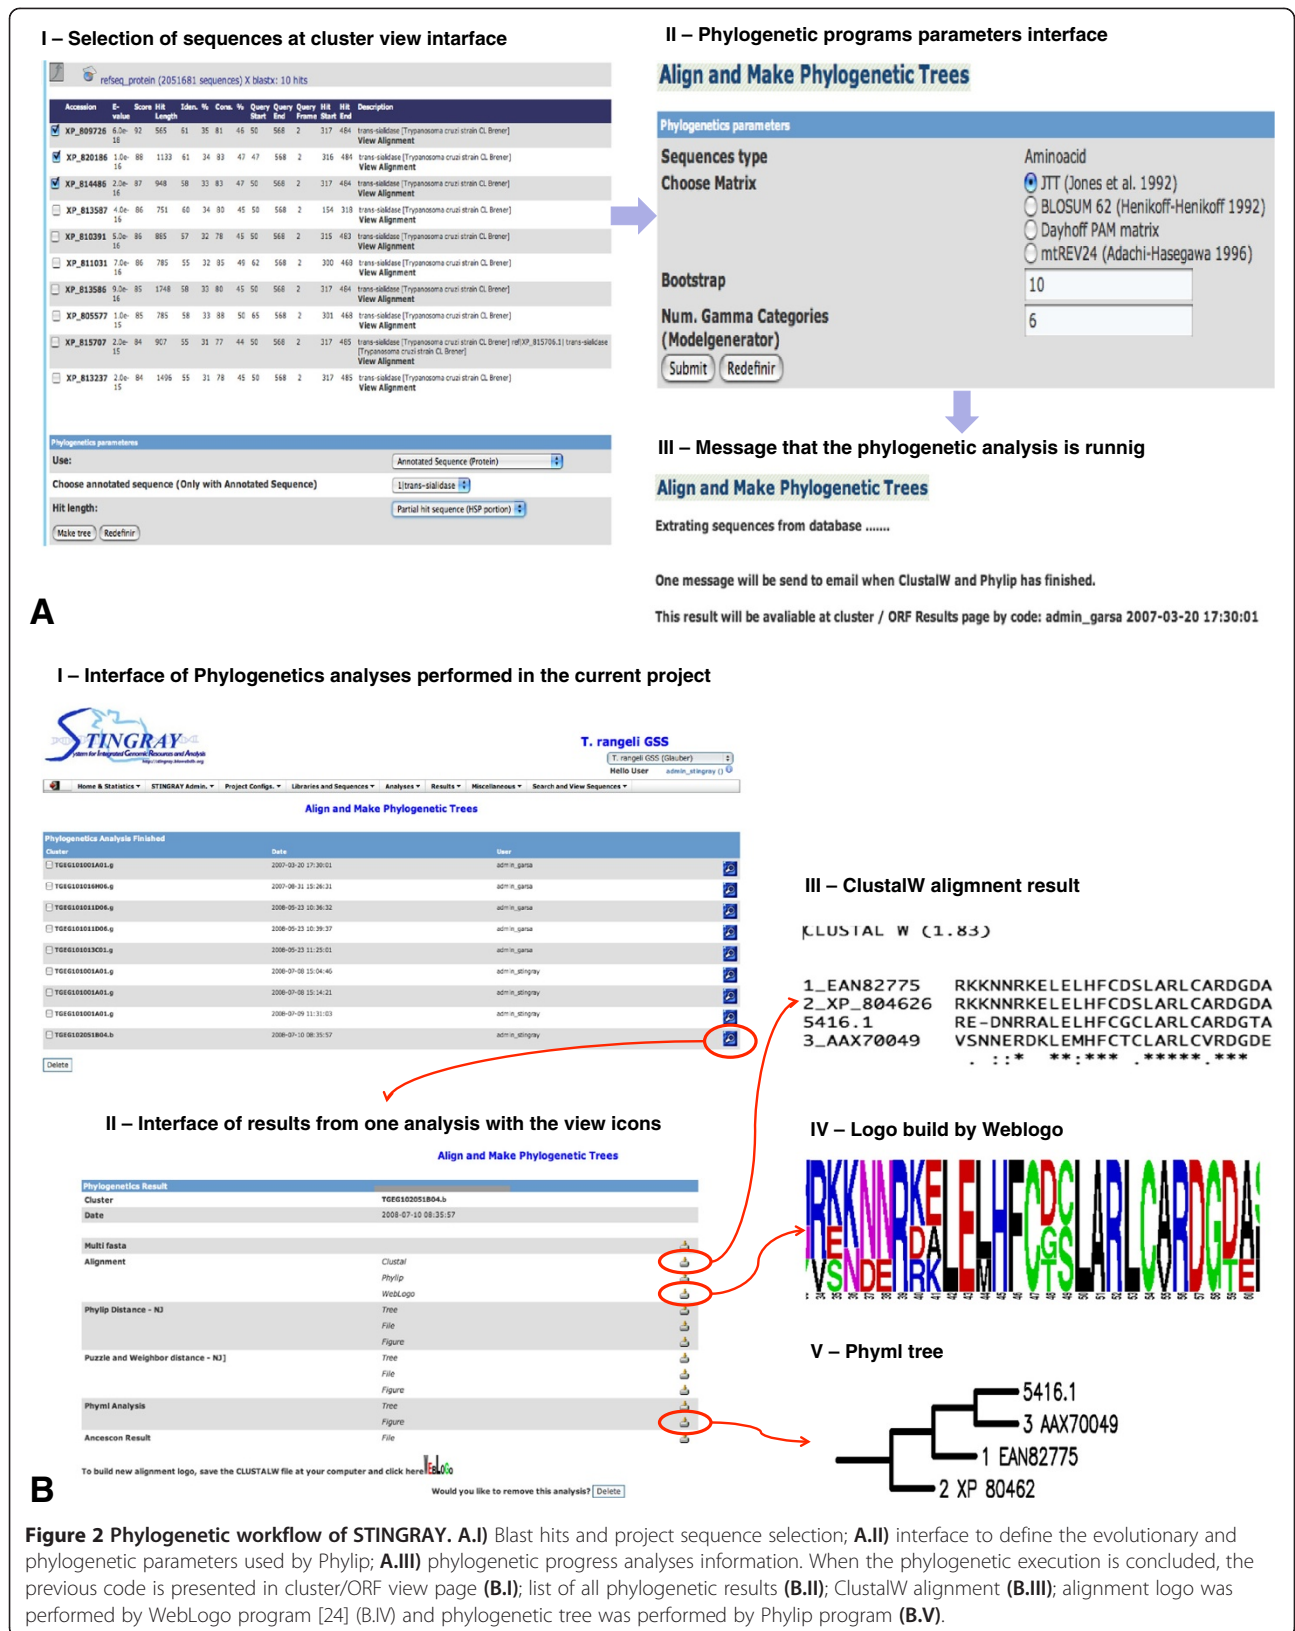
I – Selection of sequences at cluster view intarface

refseq_protein (2051681 sequences) X blastx: 10 hits

| Accession | E-value | Score | Hit Length | Iden. % | Cons. % | Query Start | Query End | Query Frame | Hit Start | Hit End | Description |
|---|---|---|---|---|---|---|---|---|---|---|---|
| XP_809726 | 6.0e-18 | 92 | 565 | 61 | 35 81 | 46 | 50 | 568 2 | 317 | 484 | trans-sialidase [Trypanosoma cruzi strain CL Brener] View Alignment |
| XP_820186 | 1.0e-16 | 88 | 1133 | 61 | 34 83 | 47 | 47 | 568 2 | 316 | 484 | trans-sialidase [Trypanosoma cruzi strain CL Brener] View Alignment |
| XP_814486 | 2.0e-16 | 87 | 948 | 58 | 33 83 | 47 | 50 | 568 2 | 317 | 484 | trans-sialidase [Trypanosoma cruzi strain CL Brener] View Alignment |
| XP_813587 | 4.0e-16 | 86 | 751 | 60 | 34 80 | 45 | 50 | 568 2 | 154 | 318 | trans-sialidase [Trypanosoma cruzi strain CL Brener] View Alignment |
| XP_810391 | 5.0e-16 | 86 | 865 | 57 | 32 78 | 45 | 50 | 568 2 | 315 | 483 | trans-sialidase [Trypanosoma cruzi strain CL Brener] View Alignment |
| XP_811031 | 7.0e-16 | 86 | 785 | 55 | 32 85 | 49 | 62 | 568 2 | 300 | 468 | trans-sialidase [Trypanosoma cruzi strain CL Brener] View Alignment |
| XP_813586 | 9.0e-16 | 85 | 1748 | 58 | 33 80 | 45 | 50 | 568 2 | 317 | 484 | trans-sialidase [Trypanosoma cruzi strain CL Brener] View Alignment |
| XP_805577 | 1.0e-15 | 85 | 785 | 58 | 33 88 | 50 | 65 | 568 2 | 301 | 468 | trans-sialidase [Trypanosoma cruzi strain CL Brener] View Alignment |
| XP_815707 | 2.0e-15 | 84 | 907 | 55 | 31 77 | 44 | 50 | 568 2 | 317 | 485 | trans-sialidase [Trypanosoma cruzi strain CL Brener] ref|XP_815706.1| trans-sialidase [Trypanosoma cruzi strain CL Brener] View Alignment |
| XP_813237 | 2.0e-15 | 84 | 1496 | 55 | 31 78 | 45 | 50 | 568 2 | 317 | 485 | trans-sialidase [Trypanosoma cruzi strain CL Brener] View Alignment |

Phylogenetics parameters
Use: Annotated Sequence (Protein)
Choose annotated sequence (Only with Annotated Sequence) 1|trans-sialidase
Hit length: Partial hit sequence (HSP portion)
Make tree Redefinir

II – Phylogenetic programs parameters interface

Align and Make Phylogenetic Trees

Phylogenetics parameters
Sequences type Aminoacid
Choose Matrix JTT (Jones et al. 1992)
BLOSUM 62 (Henikoff-Henikoff 1992)
Dayhoff PAM matrix
mtREV24 (Adachi-Hasegawa 1996)
Bootstrap 10
Num. Gamma Categories (Modelgenerator) 6
Submit Redefinir

III – Message that the phylogenetic analysis is runnig

Align and Make Phylogenetic Trees

Extrating sequences from database .......

One message will be send to email when ClustalW and Phylip has finished.

This result will be avaliable at cluster / ORF Results page by code: admin_garsa 2007-03-20 17:30:01

A

I – Interface of Phylogenetics analyses performed in the current project

STINGRAY System for Integrated Genomic Resources and Analysis

T. rangeli GSS
T. rangeli GSS (Glauber)
Hello User admin_stingray

Home & Statistics ▾ STINGRAY Admin. ▾ Project Configs. ▾ Libraries and Sequences ▾ Analyses ▾ Results ▾ Miscellaneous ▾ Search and View Sequences ▾

Align and Make Phylogenetic Trees

Phylogenetics Analysis Finished

| Cluster | Date | User |
|---|---|---|
| TGEG101001A01.g | 2007-03-20 17:30:01 | admin_garsa |
| TGEG101016H06.g | 2007-08-31 15:26:31 | admin_garsa |
| TGEG101011D06.g | 2008-05-23 10:36:32 | admin_garsa |
| TGEG101011D06.g | 2008-05-23 10:39:37 | admin_garsa |
| TGEG101013C01.g | 2008-05-23 11:25:01 | admin_garsa |
| TGEG101001A01.g | 2008-07-08 15:04:46 | admin_stingray |
| TGEG101001A01.g | 2008-07-08 15:14:21 | admin_stingray |
| TGEG101001A01.g | 2008-07-09 11:31:03 | admin_stingray |
| TGEG102051B04.b | 2008-07-10 08:35:57 | admin_stingray |

Delete

II – Interface of results from one analysis with the view icons

Align and Make Phylogenetic Trees

Phylogenetics Result
Cluster TGEG102051B04.b
Date 2008-07-10 08:35:57
Multi fasta
Alignment Clustal
Phylip
WebLogo
Phylip Distance - NJ Tree
File
Figure
Puzzle and Weighbor distance - NJ Tree
File
Figure
Phyml Analysis Tree
Figure
Ancescon Result File

To build new alignment logo, save the CLUSTALW file at your computer and click here WebLogo

Would you like to remove this analysis? Delete

III – ClustalW alignment result

CLUSTAL W (1.83)

1_EAN82775 RKKNNRKELELHFCDSLARLCARDGDA
2_XP_804626 RKKNNRKELELHFCDSLARLCARDGDA
5416.1 RE-DNRRALELHFCGCLARLCARDGTA
3_AAX70049 VSNNERDKLEMHFCTCLARLCVRDGDE
. ::* **:*** .*****.***

IV – Logo build by Weblogo

V – Phyml tree

5416.1
3 AAX70049
1 EAN82775
2 XP 80462

B

Figure 2 Phylogenetic workflow of STINGRAY. A.I) Blast hits and project sequence selection; A.II) interface to define the evolutionary and phylogenetic parameters used by Phylip; A.III) phylogenetic progress analyses information. When the phylogenetic execution is concluded, the previous code is presented in cluster/ORF view page (B.I); list of all phylogenetic results (B.II); ClustalW alignment (B.III); alignment logo was performed by WebLogo program [24] (B.IV) and phylogenetic tree was performed by Phylip program (B.V).